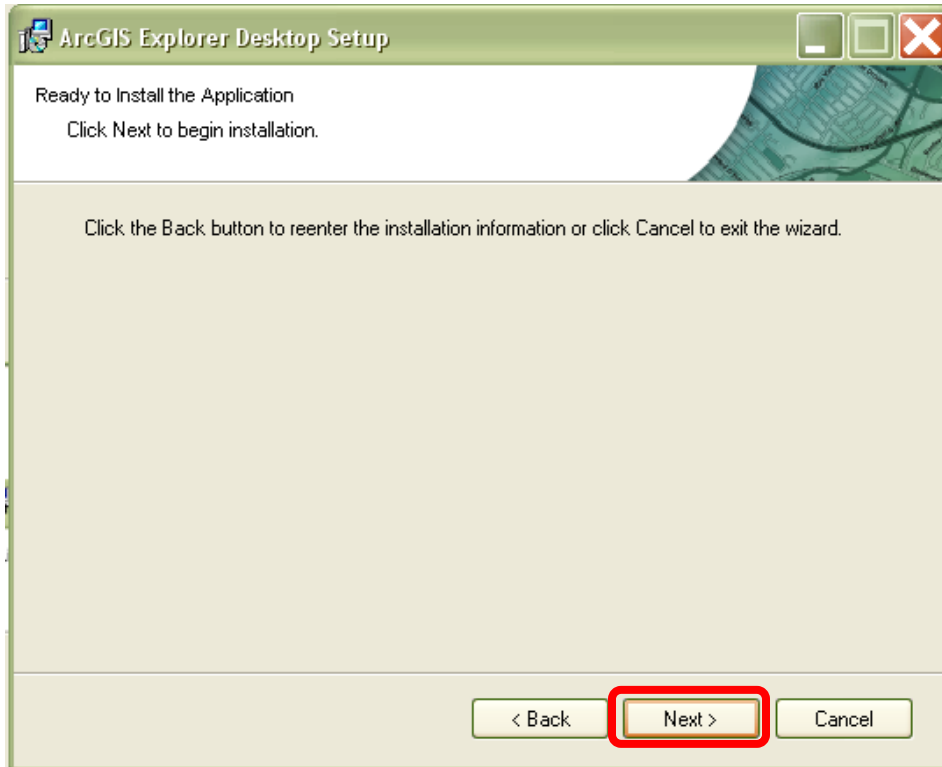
ArcGIS Explorer Desktop Setup

Ready to Install the Application

Click Next to begin installation.

Click the Back button to reenter the installation information or click Cancel to exit the wizard.

< Back

Next >

Cancel